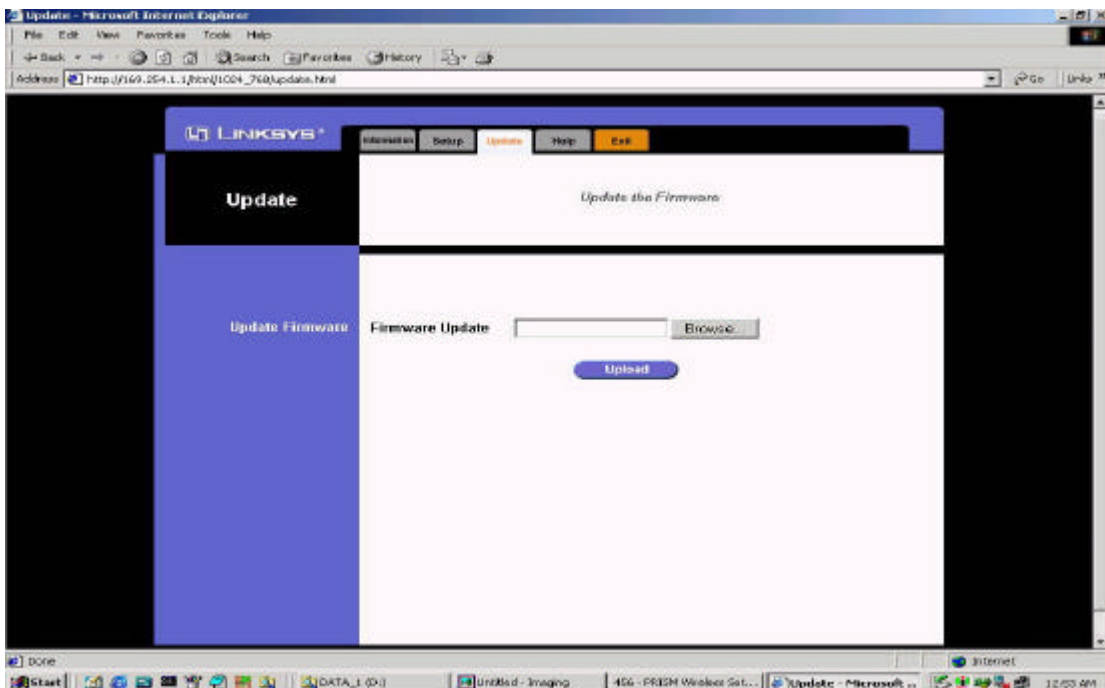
Update - Microsoft Internet Explorer

File Edit View Favorites Tools Help

Back Search Favorites History

Address http://169.254.1.1/html/1024_768/update.html

Go Links

LINKSYS®

Information Setup Update Help Exit

Update

Update the Firmware

Update Firmware

Firmware Update

Browse...

Upload

Done

Internet

Start

DATA_1 (D:)

Untitled - Imaging

456 - PRISM Wireless Set...

Update - Microsoft ...

12:53 AM